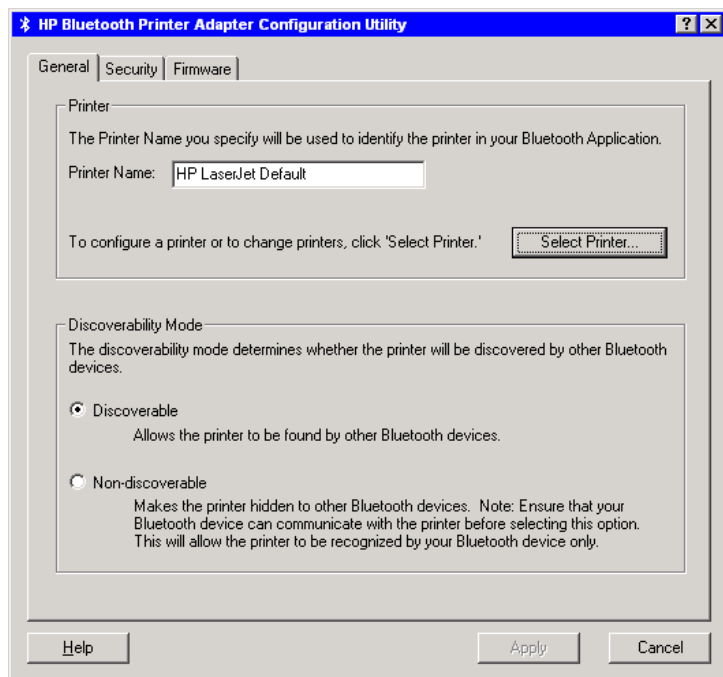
HP Bluetooth Printer Adapter Configuration Utility

General | Security | Firmware

Printer

The Printer Name you specify will be used to identify the printer in your Bluetooth Application.

Printer Name: HP LaserJet Default

To configure a printer or to change printers, click 'Select Printer.'

Select Printer...

Discoverability Mode

The discoverability mode determines whether the printer will be discovered by other Bluetooth devices.

Discoverable

Allows the printer to be found by other Bluetooth devices.

Non-discoverable

Makes the printer hidden to other Bluetooth devices. Note: Ensure that your Bluetooth device can communicate with the printer before selecting this option. This will allow the printer to be recognized by your Bluetooth device only.

Help

Apply

Cancel